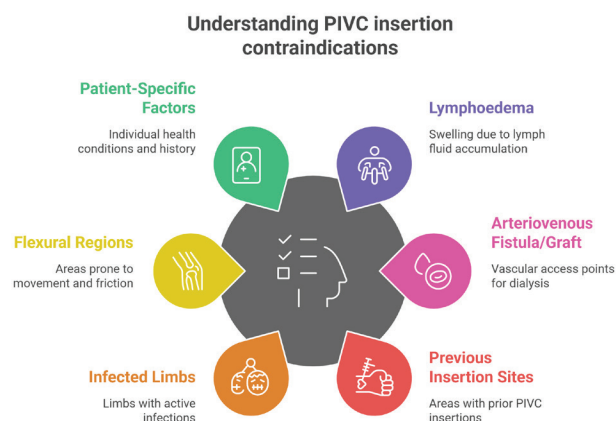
Understanding PIVC insertion contraindications

Patient-Specific Factors

Individual health conditions and history

Lymphoedema

Swelling due to lymph fluid accumulation

Arteriovenous Fistula/Graft

Vascular access points for dialysis

Flexural Regions

Areas prone to movement and friction

Infected Limbs

Limbs with active infections

Previous Insertion Sites

Areas with prior PIVC insertions